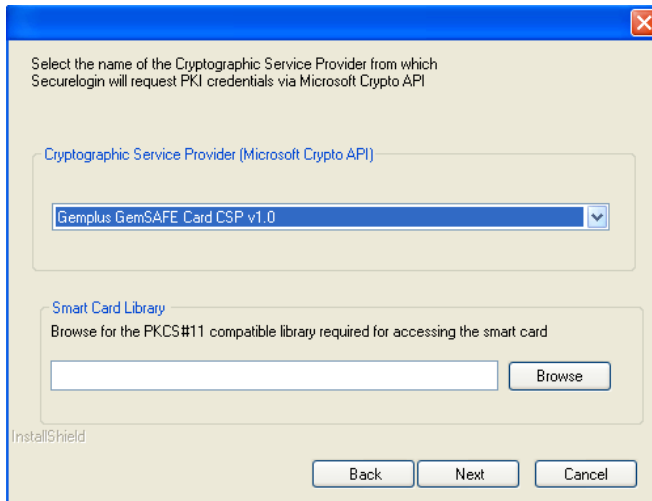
Select the name of the Cryptographic Service Provider from which Securelogin will request PKI credentials via Microsoft Crypto API

Cryptographic Service Provider (Microsoft Crypto API)

Gemplus GemSAFE Card CSP v1.0

Smart Card Library

Browse for the PKCS#11 compatible library required for accessing the smart card

Browse

InstallShield

Back

Next

Cancel